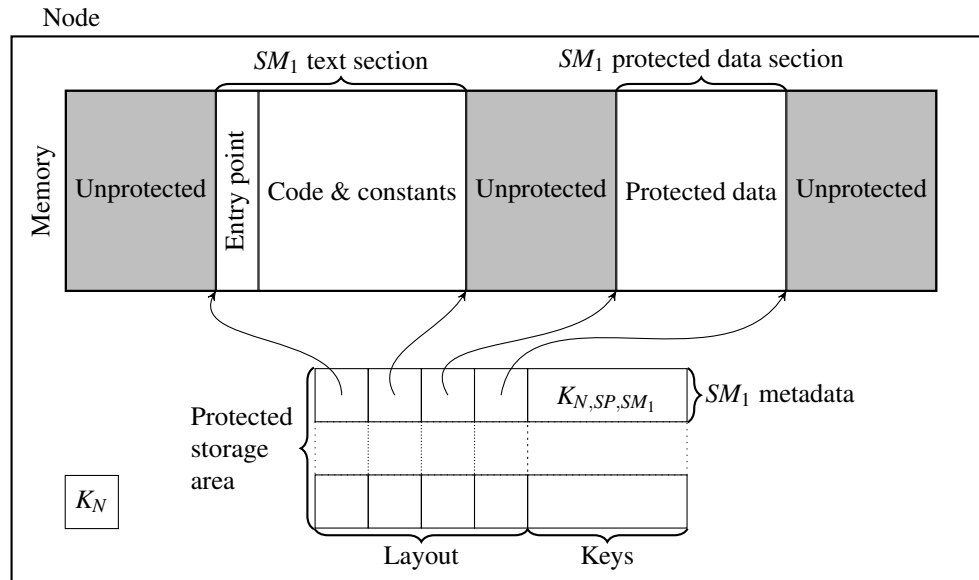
Node

$SM_1$ text section

$SM_1$ protected data section

Memory

Unprotected

Entry point

Code & constants

Unprotected

Protected data

Unprotected

$K_{N,SP,SM_1}$

$SM_1$ metadata

Protected storage area

$K_N$

Layout

Keys